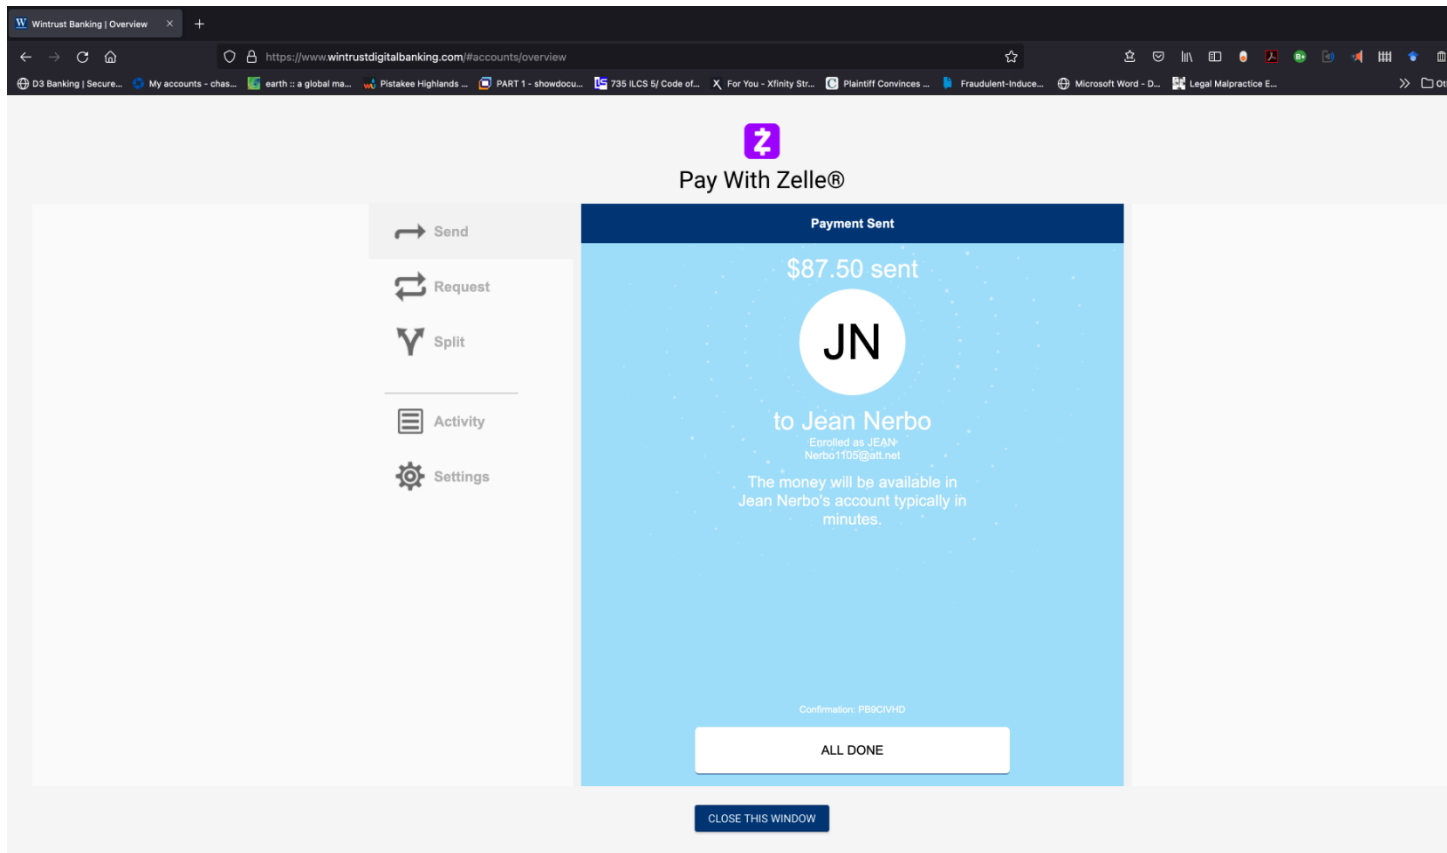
Wintrust Banking | Overview ×

https://www.wintrustdigitalbanking.com/#accounts/overview

D3 Banking | Secure... My accounts - chas... earth :: a global ma... Pistakee Highlands ... PART 1 - showdocu... 735 ILCS 5/ Code of... For You - Xfinity Str... Plaintiff Convinces ... Fraudulent-Induce... Microsoft Word - D... Legal Malpractice E...

Pay With Zelle®

Send

Request

Split

Activity

Settings

Payment Sent

$87.50 sent

JN

to Jean Nerbo

Enrolled as JEAN-Nerbo1105@att.net

The money will be available in Jean Nerbo's account typically in minutes.

Confirmation: PB9CIVHD

ALL DONE

CLOSE THIS WINDOW